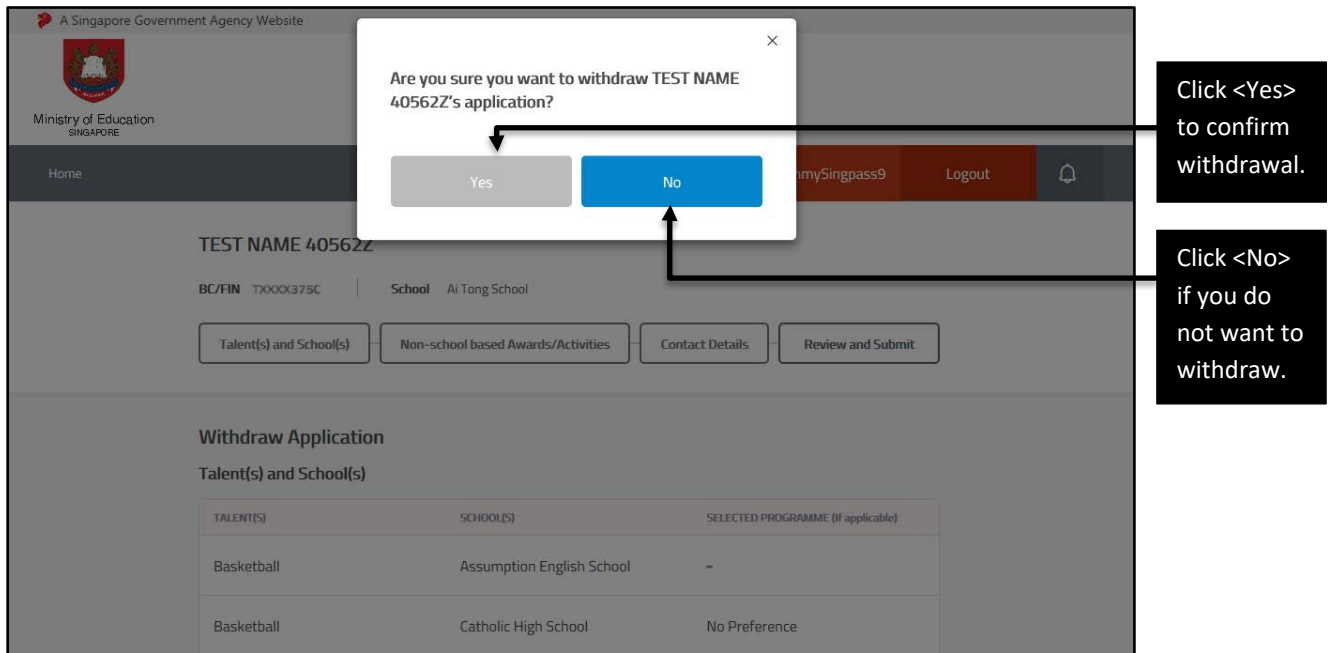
A Singapore Government Agency Website

Ministry of Education
SINGAPORE

×

Are you sure you want to withdraw TEST NAME 40562Z's application?

Yes

No

Home

mySingpass9

Logout

Click <Yes> to confirm withdrawal.

Click <No> if you do not want to withdraw.

TEST NAME 40562Z

BC/FIN TXXXX375C

School Ai Tong School

Talent(s) and School(s)

Non-school based Awards/Activities

Contact Details

Review and Submit

Withdraw Application

Talent(s) and School(s)

| TALENT(S) | SCHOOL(S) | SELECTED PROGRAMME (If applicable) |
|---|---|---|
| Basketball | Assumption English School | - |
| Basketball | Catholic High School | No Preference |